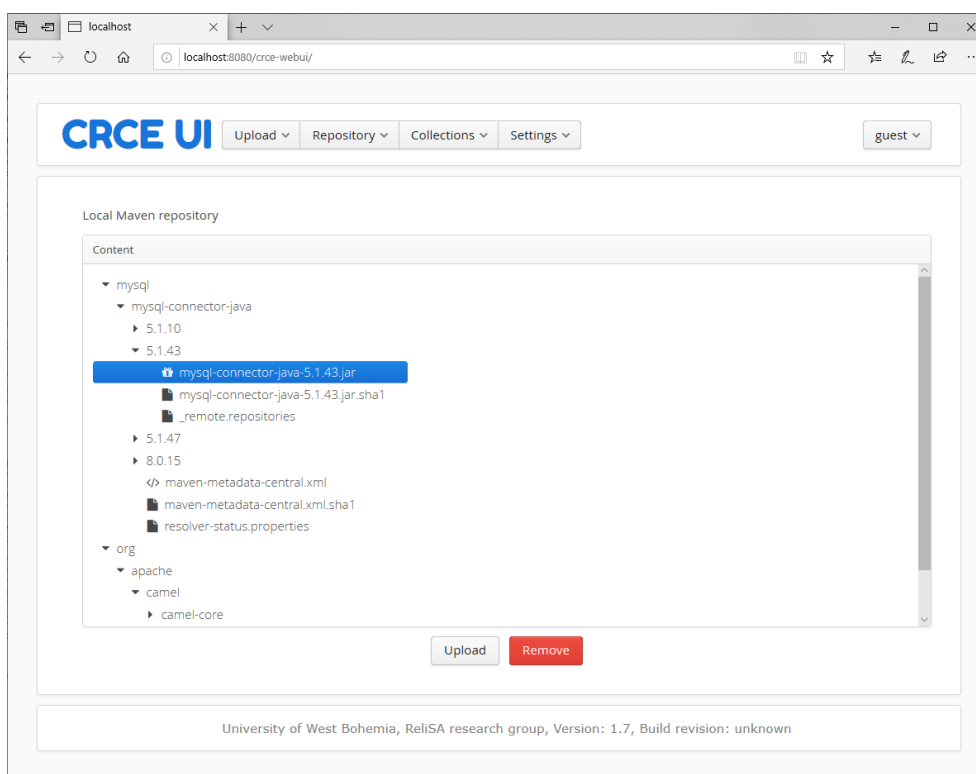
localhost

localhost:8080/crce-webui/

CRCE UI Upload Repository Collections Settings guest

Local Maven repository

Content

mysql
mysql-connector-java
5.1.10
5.1.43
mysql-connector-java-5.1.43.jar
mysql-connector-java-5.1.43.jar.sha1
_remote.repositories
5.1.47
8.0.15
maven-metadata-central.xml
maven-metadata-central.xml.sha1
resolver-status.properties
org
apache
camel
camel-core

Upload Remove

University of West Bohemia, ReliSA research group, Version: 1.7, Build revision: unknown